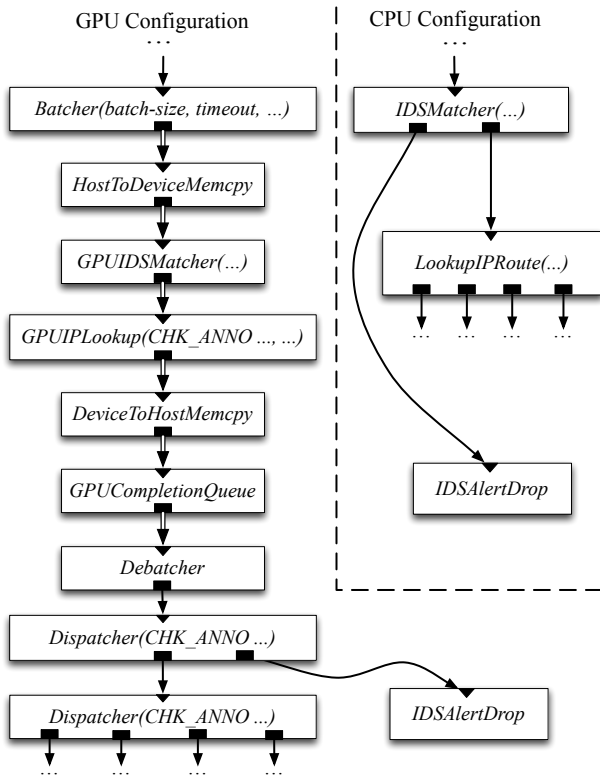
GPU Configuration

...

Batcher(batch-size, timeout, ...)

HostToDeviceMemcpy

GPUIDSMatcher(...)

GPUIPLookup(CHK_ANNO ..., ...)

DeviceToHostMemcpy

GPUCompletionQueue

Debatcher

Dispatcher(CHK_ANNO ...)

Dispatcher(CHK_ANNO ...)

... ... ... ...

IDSAlertDrop

CPU Configuration

...

IDSMatcher(...)

LookupIPRoute(...)

... ... ... ...

IDSAlertDrop